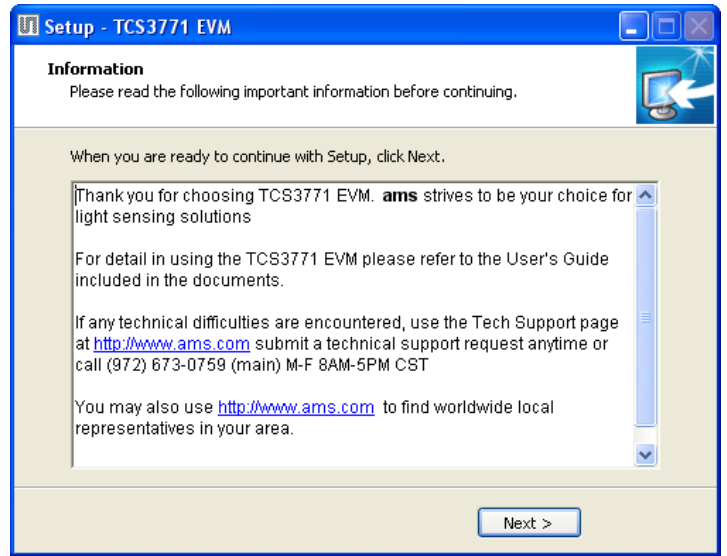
Setup - TCS3771 EVM

Information
Please read the following important information before continuing.

When you are ready to continue with Setup, click Next.

Thank you for choosing TCS3771 EVM. **ams** strives to be your choice for light sensing solutions

For detail in using the TCS3771 EVM please refer to the User's Guide included in the documents.

If any technical difficulties are encountered, use the Tech Support page at http://www.ams.com submit a technical support request anytime or call (972) 673-0759 (main) M-F 8AM-5PM CST

You may also use http://www.ams.com to find worldwide local representatives in your area.

Next >